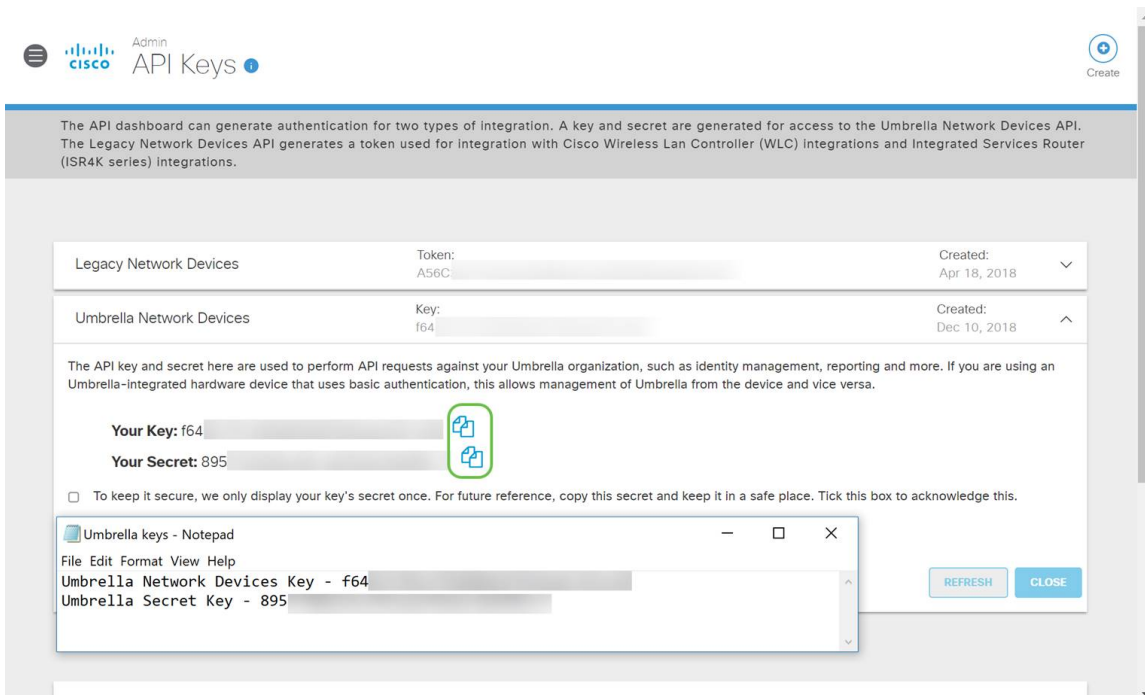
cisco Admin
API Keys

Create

The API dashboard can generate authentication for two types of integration. A key and secret are generated for access to the Umbrella Network Devices API. The Legacy Network Devices API generates a token used for integration with Cisco Wireless Lan Controller (WLC) integrations and Integrated Services Router (ISR4K series) integrations.

Legacy Network Devices
Token:
A56C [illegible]
Created:
Apr 18, 2018

Umbrella Network Devices
Key:
f64 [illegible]
Created:
Dec 10, 2018

The API key and secret here are used to perform API requests against your Umbrella organization, such as identity management, reporting and more. If you are using an Umbrella-integrated hardware device that uses basic authentication, this allows management of Umbrella from the device and vice versa.

Your Key: f64 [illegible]
Your Secret: 895 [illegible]

To keep it secure, we only display your key's secret once. For future reference, copy this secret and keep it in a safe place. Tick this box to acknowledge this.

Umbrella keys - Notepad
File Edit Format View Help
Umbrella Network Devices Key - f64 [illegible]
Umbrella Secret Key - 895 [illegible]

REFRESH
CLOSE